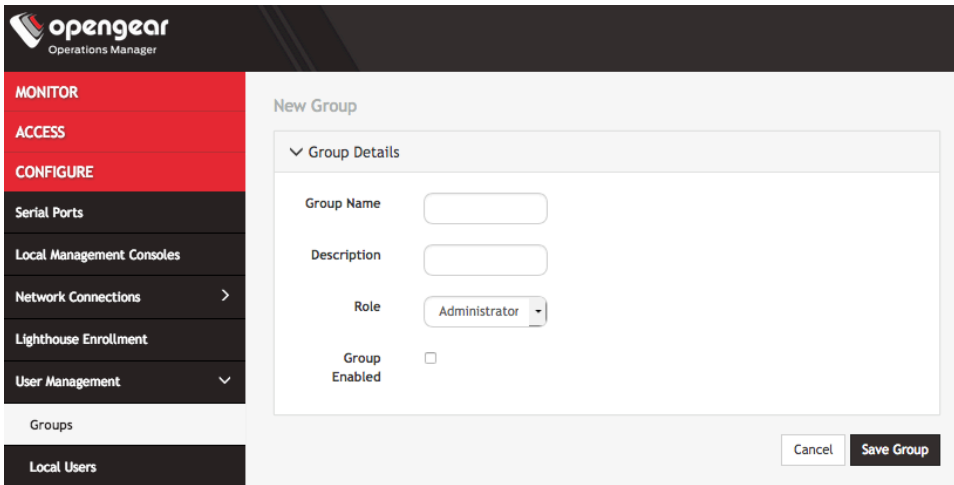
opengear
Operations Manager

MONITOR
ACCESS
CONFIGURE
Serial Ports
Local Management Consoles
Network Connections
Lighthouse Enrollment
User Management
Groups
Local Users

New Group

Group Details

Group Name

Description

Role Administrator

Group Enabled

Cancel Save Group